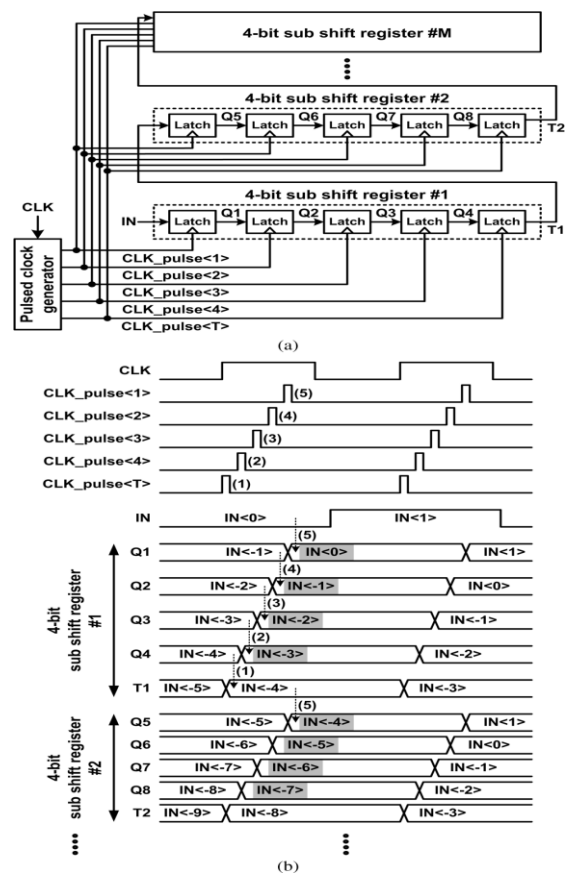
4-bit sub shift register #M

4-bit sub shift register #2

Latch Q5 Latch Q6 Latch Q7 Latch Q8 Latch T2

4-bit sub shift register #1

CLK

IN Latch Q1 Latch Q2 Latch Q3 Latch Q4 Latch T1

Pulsed clock generator

CLK_pulse<1>
CLK_pulse<2>
CLK_pulse<3>
CLK_pulse<4>
CLK_pulse<T>

(a)

CLK
CLK_pulse<1> (5)
CLK_pulse<2> (4)
CLK_pulse<3> (3)
CLK_pulse<4> (2)
CLK_pulse<T> (1)

IN IN<0> IN<1>

4-bit sub shift register #1

Q1 IN<-1> (5) IN<0> IN<1>
Q2 IN<-2> (4) IN<-1> IN<0>
Q3 IN<-3> (3) IN<-2> IN<-1>
Q4 IN<-4> (2) IN<-3> IN<-2>
T1 IN<-5> (1) IN<-4> IN<-3>

4-bit sub shift register #2

Q5 IN<-5> (5) IN<-4> IN<1>
Q6 IN<-6> IN<-5> IN<0>
Q7 IN<-7> IN<-6> IN<-1>
Q8 IN<-8> IN<-7> IN<-2>
T2 IN<-9> IN<-8> IN<-3>

(b)